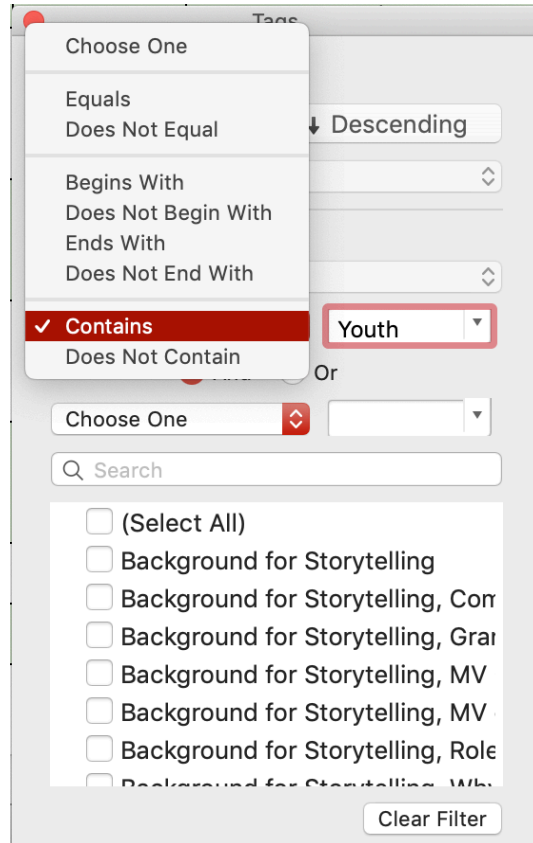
Tags

Choose One

Equals
Does Not Equal

Begins With
Does Not Begin With
Ends With
Does Not End With

✓ Contains
Does Not Contain

Descending

Youth

And Or

Choose One

Search

(Select All)
Background for Storytelling
Background for Storytelling, Com
Background for Storytelling, Grai
Background for Storytelling, MV
Background for Storytelling, MV
Background for Storytelling, Role
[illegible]

Clear Filter